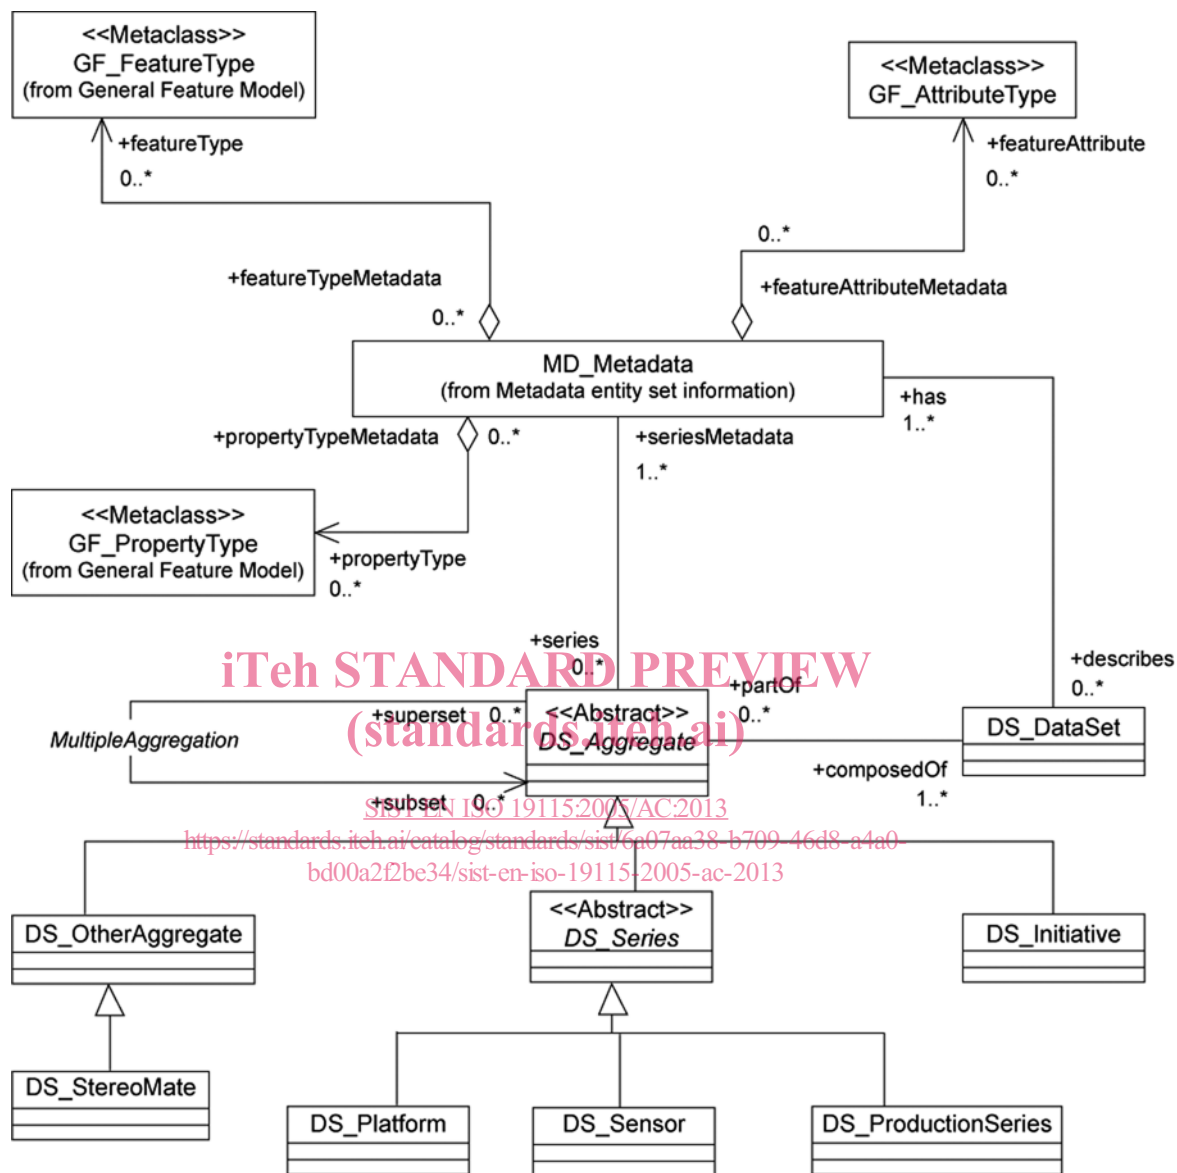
<<Metaclass>>
GF_FeatureType
(from General Feature Model)

<<Metaclass>>
GF_AttributeType

+featureType
0..*

+featureAttribute
0..*

0..*

+featureTypeMetadata
0..*

+featureAttributeMetadata

MD_Metadata
(from Metadata entity set information)

+has
1..*

+propertyTypeMetadata
0..*

+seriesMetadata
1..*

<<Metaclass>>
GF_PropertyType
(from General Feature Model)

+propertyType
0..*

+series
0..*

+describes
0..*

iTeh STANDARD PREVIEW
(standards.iteh.ai)

+partOf
0..*

+superset
0..*

<<Abstract>>
DS_Aggregate

MultipleAggregation

DS_DataSet

+composedOf
1..*

+subset
0..*

SIST EN ISO 19115:2005/AC:2013
https://standards.iteh.ai/catalog/standards/sist/6a07aa38-b709-46d8-a4a0-bd00a2f2be34/sist-en-iso-19115-2005-ac-2013

DS_OtherAggregate

<<Abstract>>
DS_Series

DS_Initiative

DS_StereoMate

DS_Platform

DS_Sensor

DS_ProductionSeries